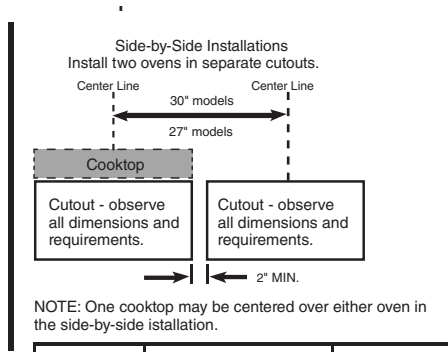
Side-by-Side Installations
Install two ovens in separate cutouts.

Center Line

Center Line

30" models

27" models

Cooktop

Cutout - observe all dimensions and requirements.

Cutout - observe all dimensions and requirements.

2" MIN.

NOTE: One cooktop may be centered over either oven in the side-by-side istallation.